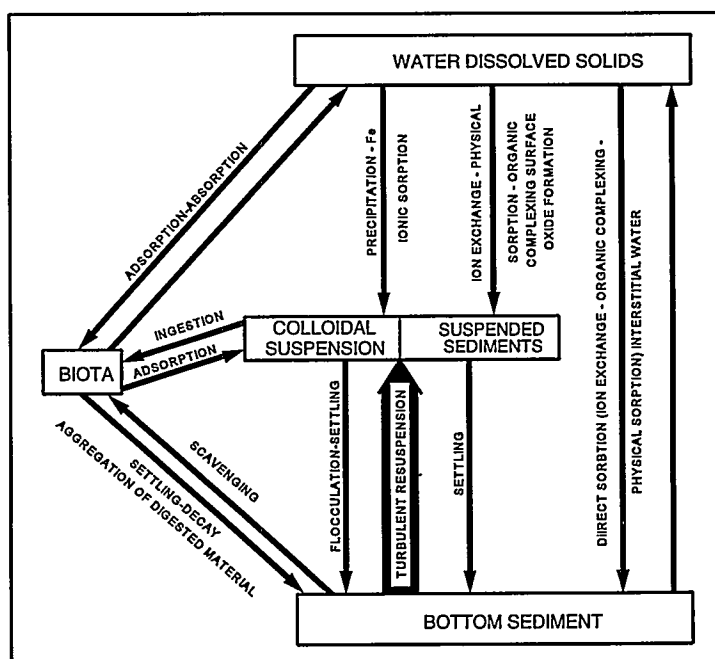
WATER DISSOLVED SOLIDS

ADSORPTION-ABSORPTION

PRECIPITATION - Fe

IONIC SORPTION

ION EXCHANGE - PHYSICAL

SORPTION - ORGANIC COMPLEXING SURFACE OXIDE FORMATION

DIRECT SORBTION (ION EXCHANGE - ORGANIC COMPLEXING -

PHYSICAL SORPTION) INTERSTITIAL WATER

INGESTION

ADSORPTION

BIOTA

COLLOIDAL SUSPENSION

SUSPENDED SEDIMENTS

SCAVENGING

SETTLING-DECAY

AGGREGATION OF DIGESTED MATERIAL

FLOCCULATION-SETTLING

TURBULENT RESUSPENSION

SETTLING

BOTTOM SEDIMENT